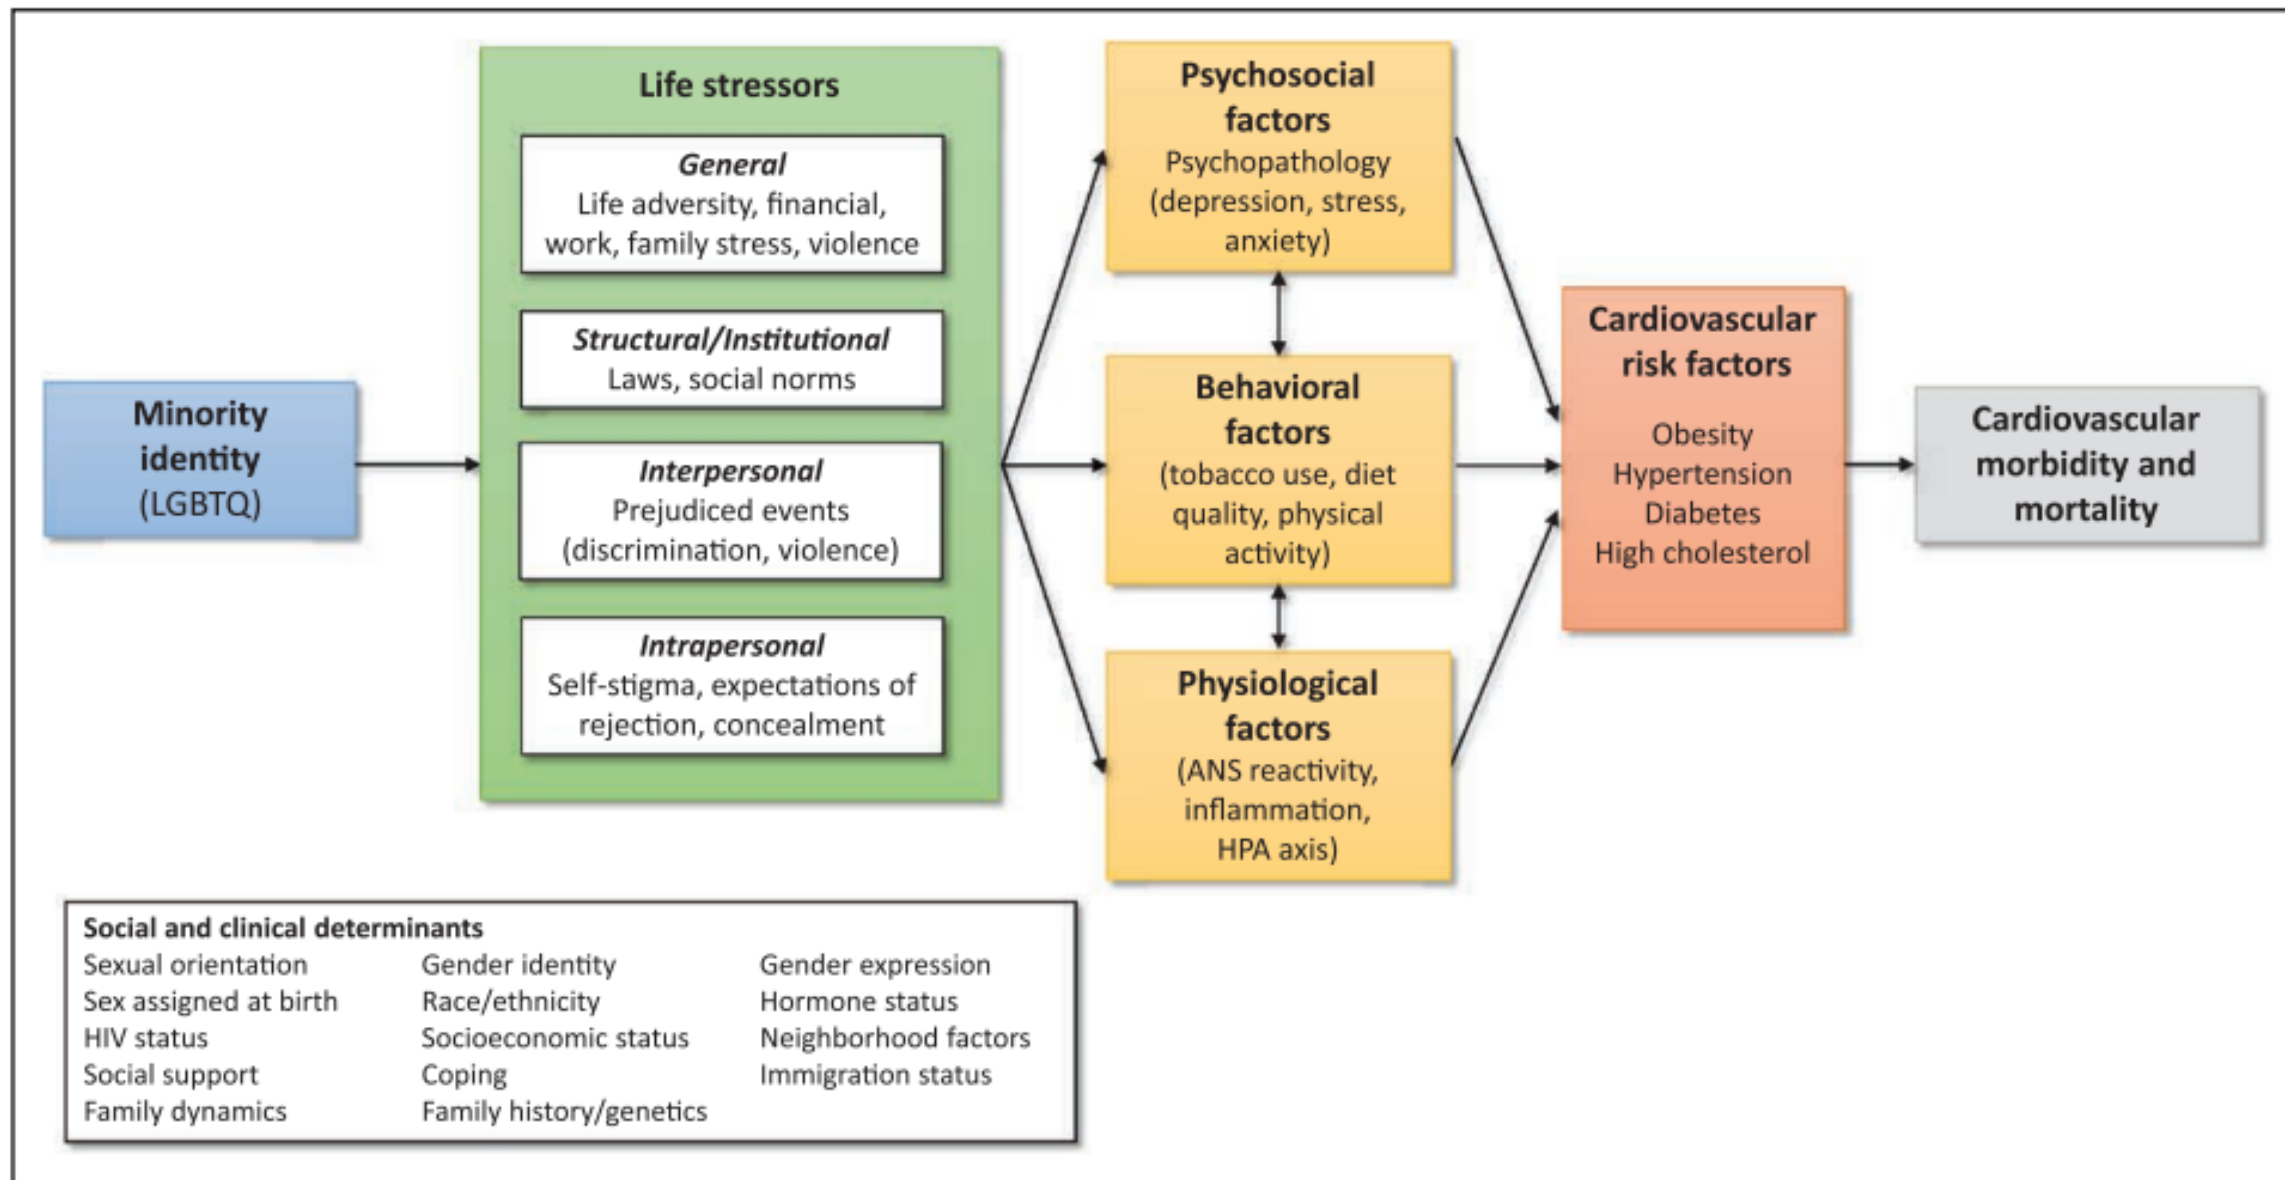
Minority identity (LGBTQ)

Life stressors

General
Life adversity, financial, work, family stress, violence

Structural/Institutional
Laws, social norms

Interpersonal
Prejudiced events (discrimination, violence)

Intrapersonal
Self-stigma, expectations of rejection, concealment

Psychosocial factors
Psychopathology (depression, stress, anxiety)

Behavioral factors
(tobacco use, diet quality, physical activity)

Physiological factors
(ANS reactivity, inflammation, HPA axis)

Cardiovascular risk factors
Obesity
Hypertension
Diabetes
High cholesterol

Cardiovascular morbidity and mortality

Social and clinical determinants

Sexual orientation
Sex assigned at birth
HIV status
Social support
Family dynamics

Gender identity
Race/ethnicity
Socioeconomic status
Coping
Family history/genetics

Gender expression
Hormone status
Neighborhood factors
Immigration status